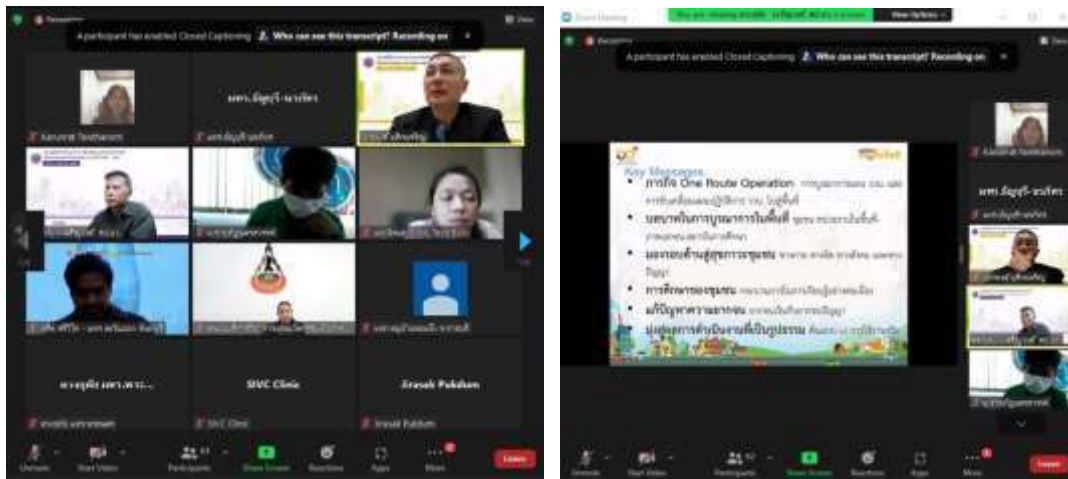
Recording

View

A participant has enabled Closed Captioning

Who can see this transcript? Recording on

Karunrat Teekhanom

มหร.อัญญูรี-นนทิศร

SIVC Clinic

Eravak Pukdum

Unmute

Start Video

Participants

Share Screen

Reactions

Apps

More

Leave

Zoom Meeting

View Options

Recording

A participant has enabled Closed Captioning

Who can see this transcript? Recording on

Key Messages

• การใช้ One Route Operation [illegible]

• บูรณาการ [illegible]

• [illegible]

• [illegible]

• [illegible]

• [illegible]

Karunrat Teekhanom

มหร.อัญญูรี-นนทิศร

Unmute

Start Video

Participants

Share Screen

Reactions

Apps

More

Leave